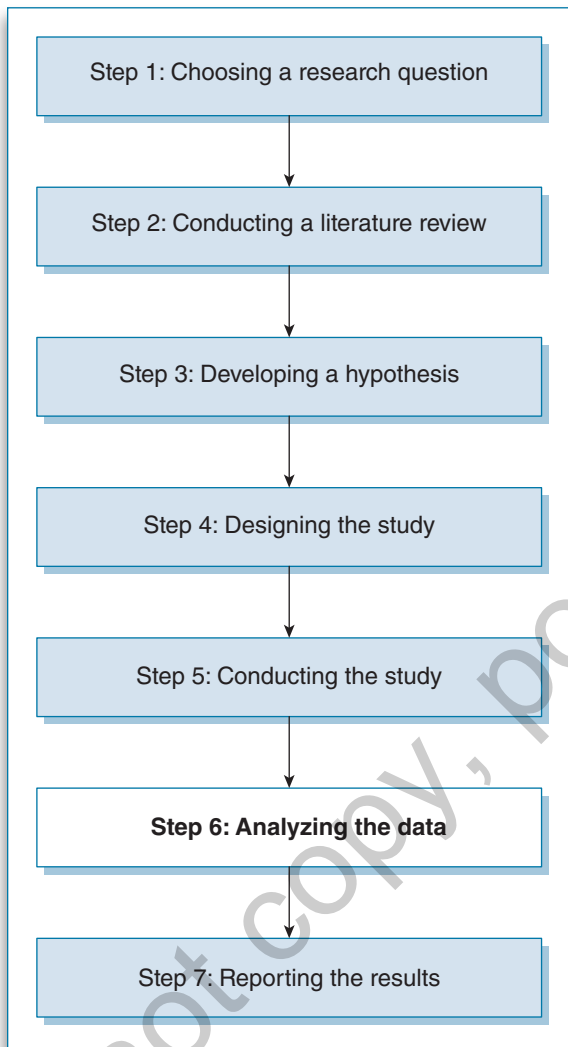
Step 1: Choosing a research question

Step 2: Conducting a literature review

Step 3: Developing a hypothesis

Step 4: Designing the study

Step 5: Conducting the study

Step 6: Analyzing the data

Step 7: Reporting the results

ot copy, po